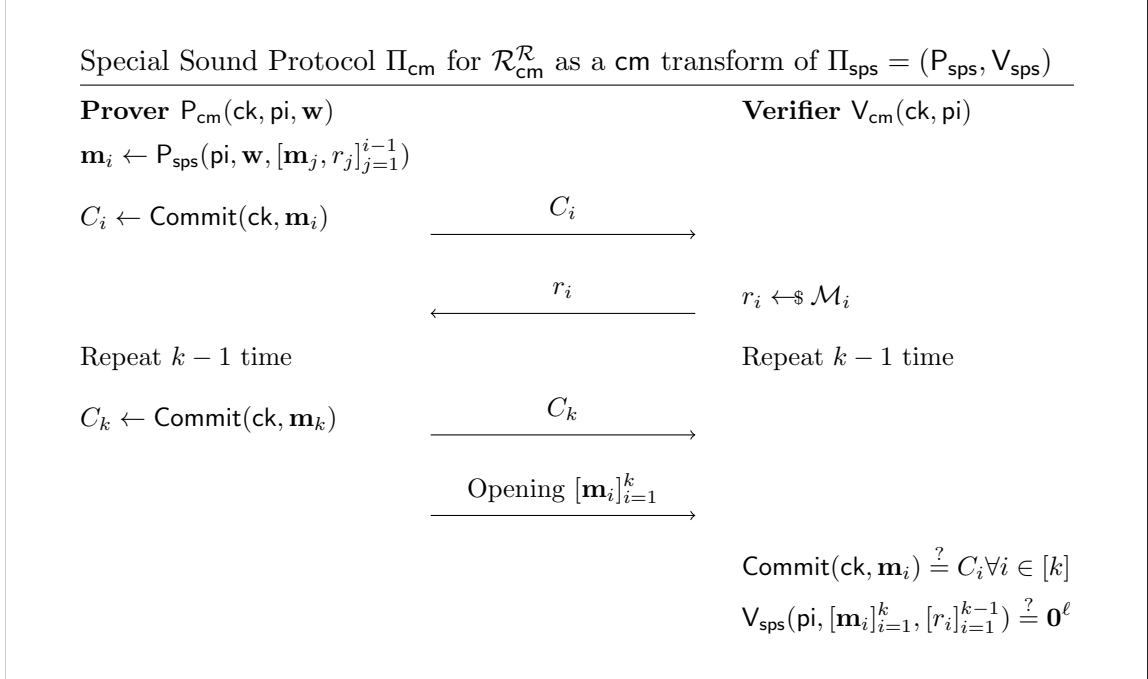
Special Sound Protocol $\Pi_{\mathsf{cm}}$ for $\mathcal{R}_{\mathsf{cm}}^{\mathcal{R}}$ as a $\mathsf{cm}$ transform of $\Pi_{\mathsf{sps}} = (\mathsf{P}_{\mathsf{sps}}, \mathsf{V}_{\mathsf{sps}})$

**Prover** $\mathsf{P}_{\mathsf{cm}}(\mathsf{ck}, \mathsf{pi}, \mathbf{w})$

**Verifier** $\mathsf{V}_{\mathsf{cm}}(\mathsf{ck}, \mathsf{pi})$

$\mathbf{m}_i \leftarrow \mathsf{P}_{\mathsf{sps}}(\mathsf{pi}, \mathbf{w}, [\mathbf{m}_j, r_j]_{j=1}^{i-1})$

$C_i \leftarrow \mathsf{Commit}(\mathsf{ck}, \mathbf{m}_i)$

$C_i$

$r_i$

$r_i \leftarrow\$ \mathcal{M}_i$

Repeat $k-1$ time

Repeat $k-1$ time

$C_k \leftarrow \mathsf{Commit}(\mathsf{ck}, \mathbf{m}_k)$

$C_k$

Opening $[\mathbf{m}_i]_{i=1}^{k}$

$\mathsf{Commit}(\mathsf{ck}, \mathbf{m}_i) \stackrel{?}{=} C_i \forall i \in [k]$

$\mathsf{V}_{\mathsf{sps}}(\mathsf{pi}, [\mathbf{m}_i]_{i=1}^{k}, [r_i]_{i=1}^{k-1}) \stackrel{?}{=} \mathbf{0}^{\ell}$